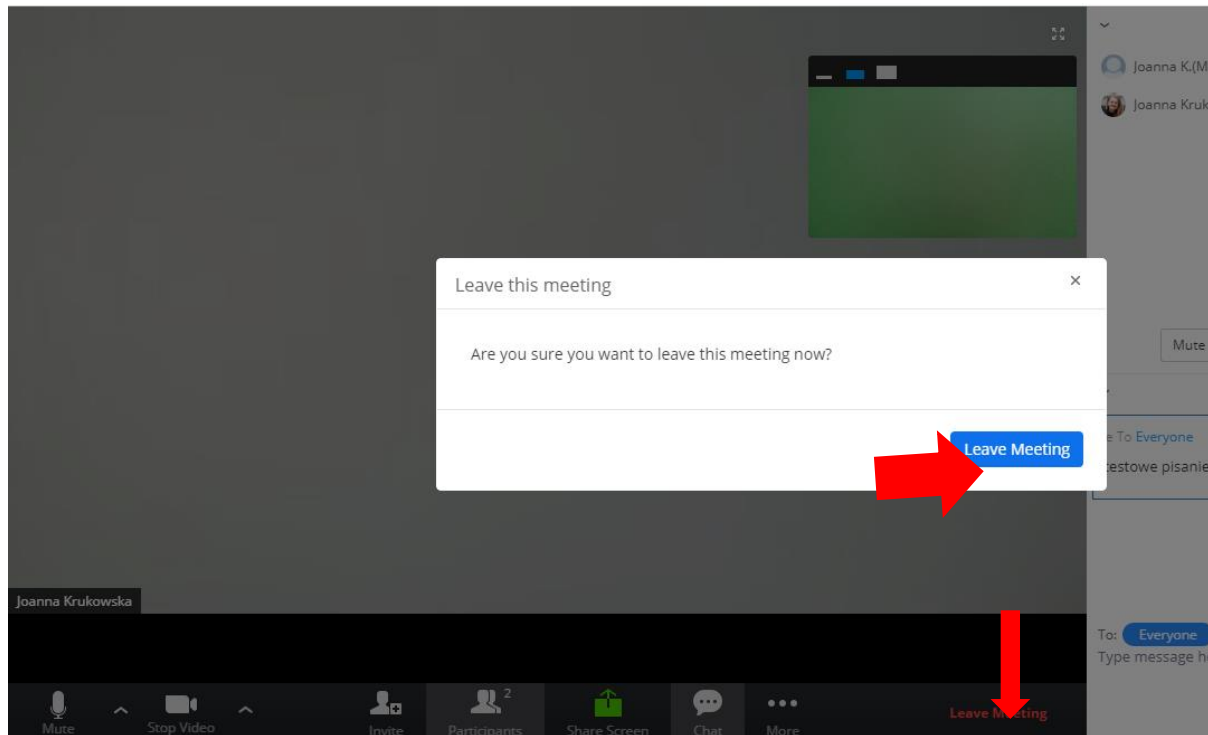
Joanna K.(M

Joanna Kruk

Leave this meeting

×

Are you sure you want to leave this meeting now?

Leave Meeting

Mute

e To Everyone

testowe pisanie

Joanna Krukowska

To: Everyone

Type message h

Mute

Stop Video

Invite

2

Participants

Share Screen

Chat

More

Leave Meeting